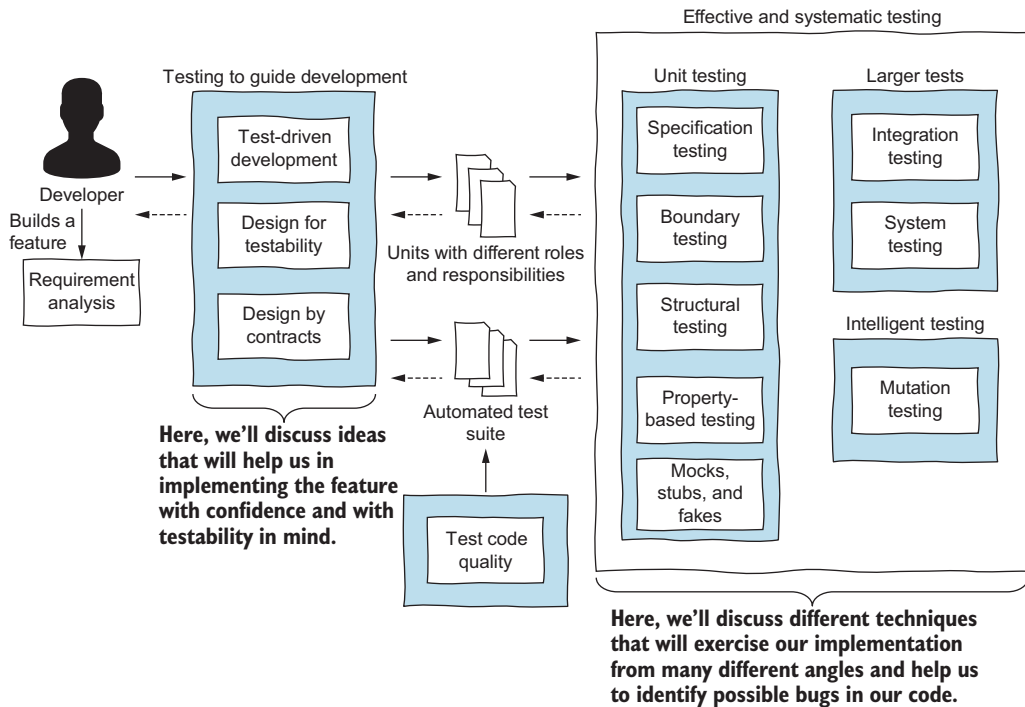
Developer

Builds a feature

Requirement analysis

Testing to guide development

Test-driven development

Design for testability

Design by contracts

Here, we'll discuss ideas that will help us in implementing the feature with confidence and with testability in mind.

Units with different roles and responsibilities

Automated test suite

Test code quality

Effective and systematic testing

Unit testing

Specification testing

Boundary testing

Structural testing

Property-based testing

Mocks, stubs, and fakes

Larger tests

Integration testing

System testing

Intelligent testing

Mutation testing

Here, we'll discuss different techniques that will exercise our implementation from many different angles and help us to identify possible bugs in our code.